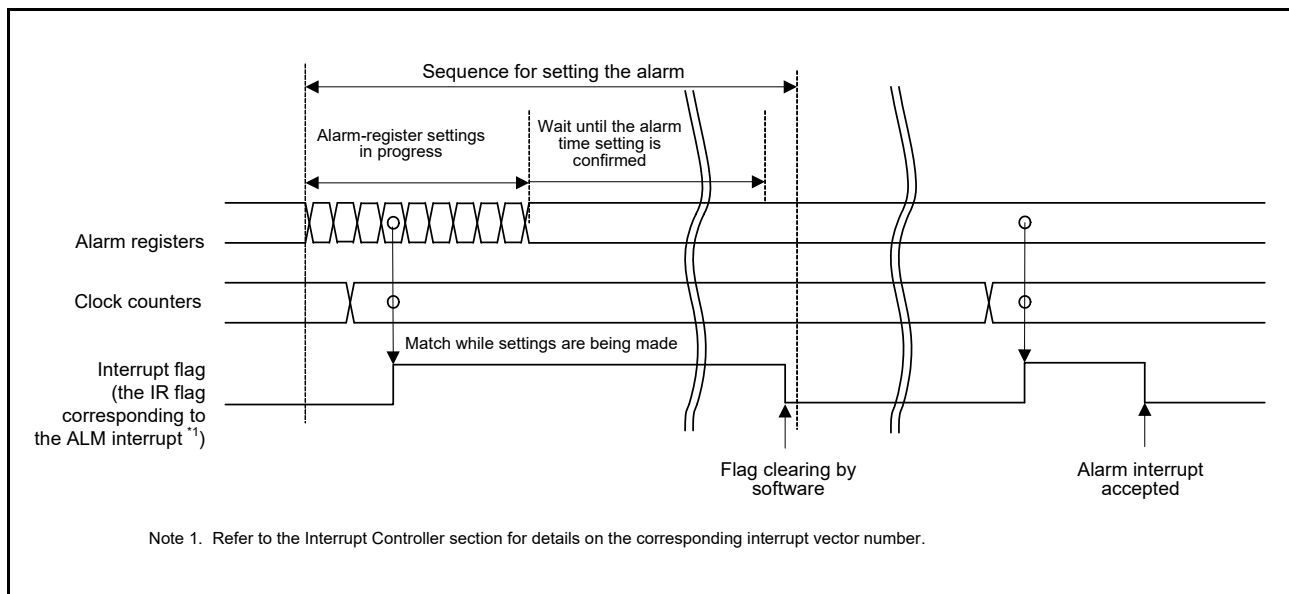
Sequence for setting the alarm

Alarm-register settings in progress

Wait until the alarm time setting is confirmed

Alarm registers

Clock counters

Match while settings are being made

Interrupt flag (the IR flag corresponding to the ALM interrupt $^{*1}$)

Flag clearing by software

Alarm interrupt accepted

Note 1. Refer to the Interrupt Controller section for details on the corresponding interrupt vector number.